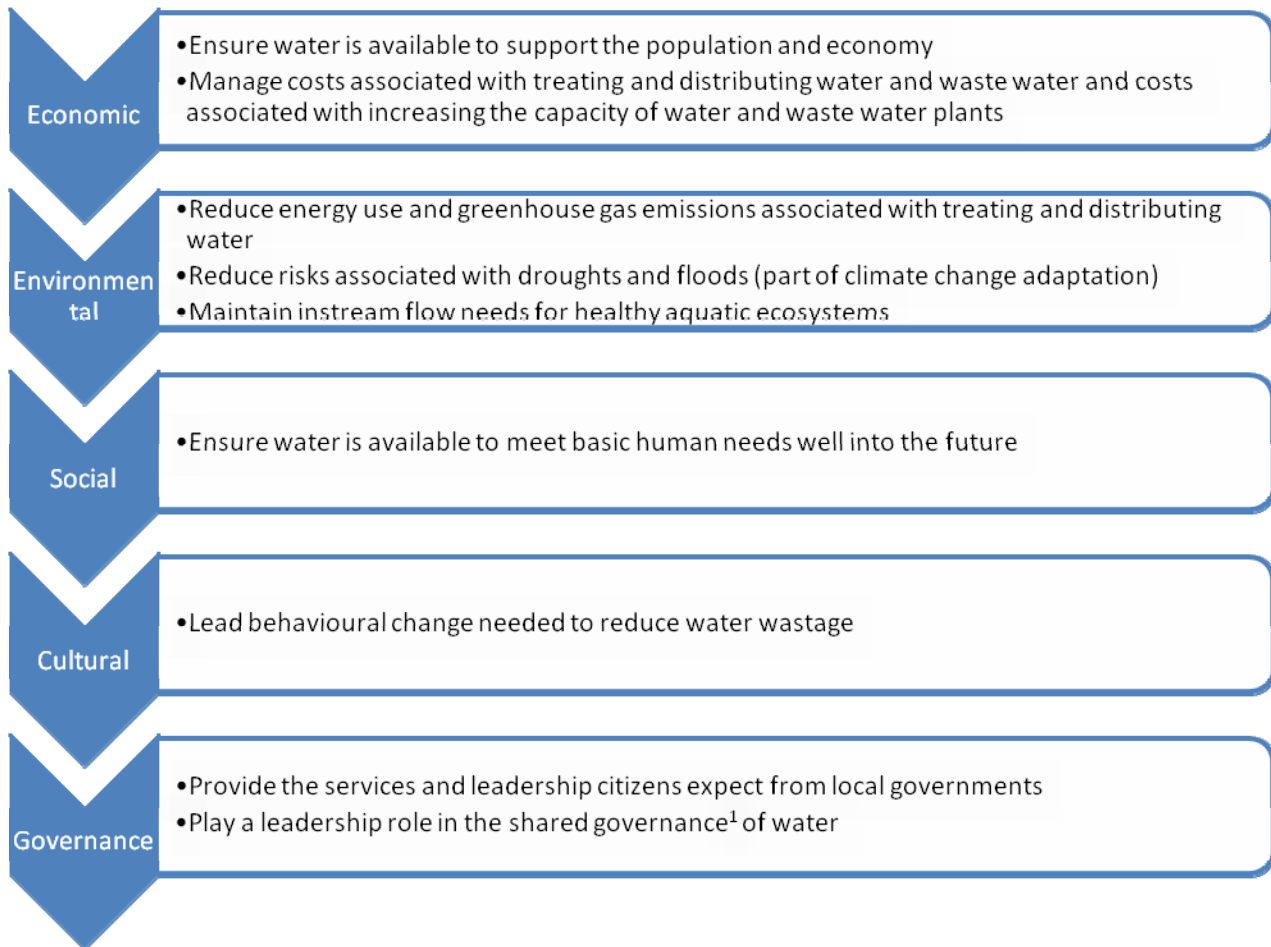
Economic

•Ensure water is available to support the population and economy
•Manage costs associated with treating and distributing water and waste water and costs associated with increasing the capacity of water and waste water plants

Environmental

•Reduce energy use and greenhouse gas emissions associated with treating and distributing water
•Reduce risks associated with droughts and floods (part of climate change adaptation)
•Maintain instream flow needs for healthy aquatic ecosystems

Social

•Ensure water is available to meet basic human needs well into the future

Cultural

•Lead behavioural change needed to reduce water wastage

Governance

•Provide the services and leadership citizens expect from local governments
•Play a leadership role in the shared governance$^1$ of water